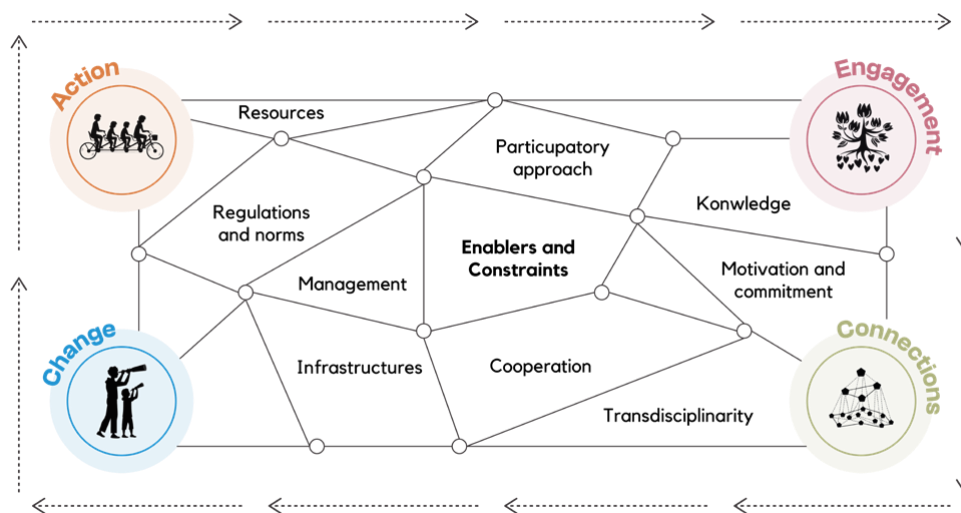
Action

Engagement

Change

Connections

Resources

Particupatory approach

Konwledge

Regulations and norms

Enablers and Constraints

Management

Motivation and commitment

Infrastructures

Cooperation

Transdisciplinarity